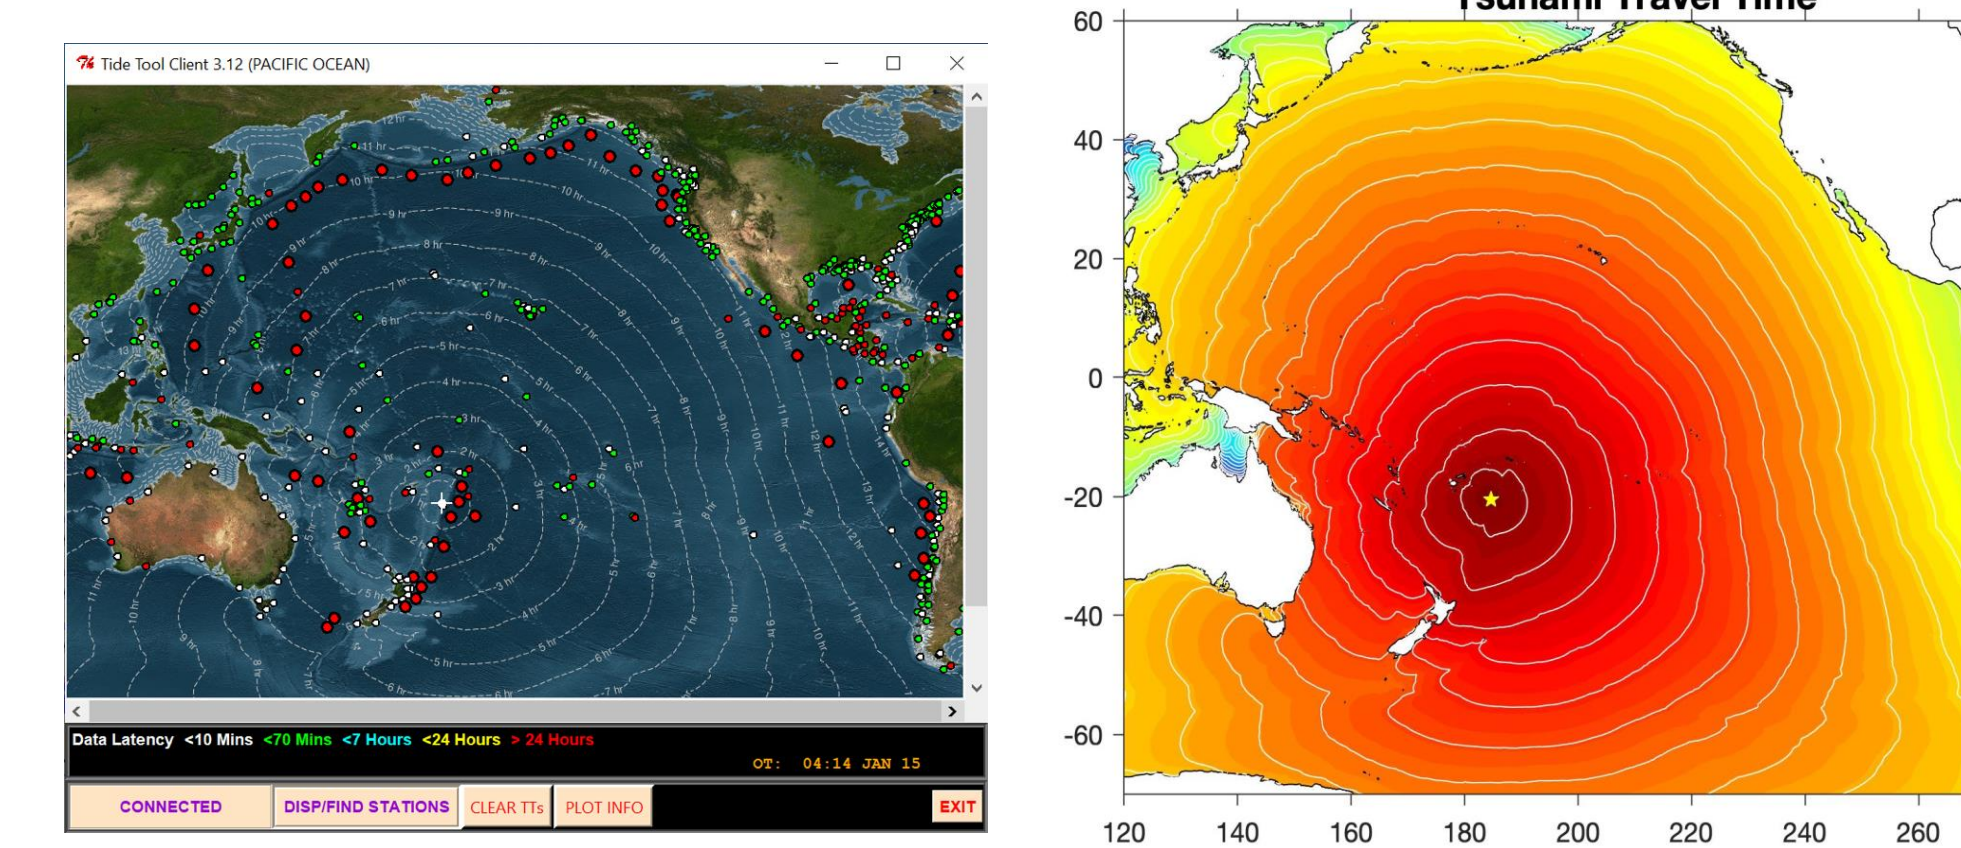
Tide Tool Client 3.12 (PACIFIC OCEAN)

12 hr
11 hr
10 hr
9 hr
8 hr
7 hr
6 hr
5 hr
4 hr
3 hr
2 hr
1 hr

Data Latency <10 Mins <70 Mins <7 Hours <24 Hours > 24 Hours
OT: 04:14 JAN 15

CONNECTED
DISP/FIND STATIONS
CLEAR TTs
PLOT INFO
EXIT

Tsunami Travel Time

60
40
20
0
-20
-40
-60

120 140 160 180 200 220 240 260